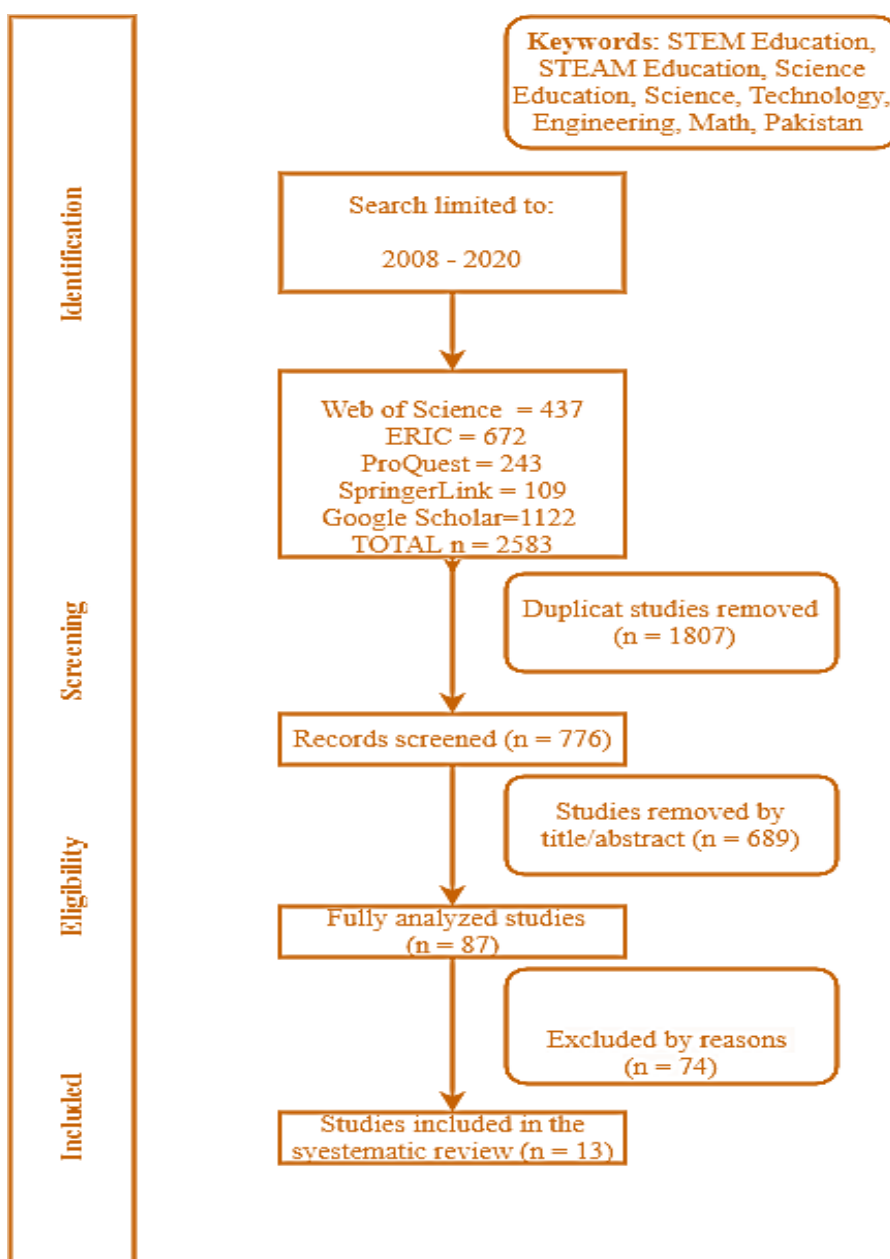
Identification

Keywords: STEM Education, STEAM Education, Science Education, Science, Technology, Engineering, Math, Pakistan

Search limited to:

2008 - 2020

Web of Science = 437
ERIC = 672
ProQuest = 243
SpringerLink = 109
Google Scholar=1122
TOTAL n = 2583

Screening

Duplicat studies removed (n = 1807)

Records screened (n = 776)

Eligibility

Studies removed by title/abstract (n = 689)

Fully analyzed studies (n = 87)

Included

Excluded by reasons (n = 74)

Studies included in the syestematic review (n = 13)